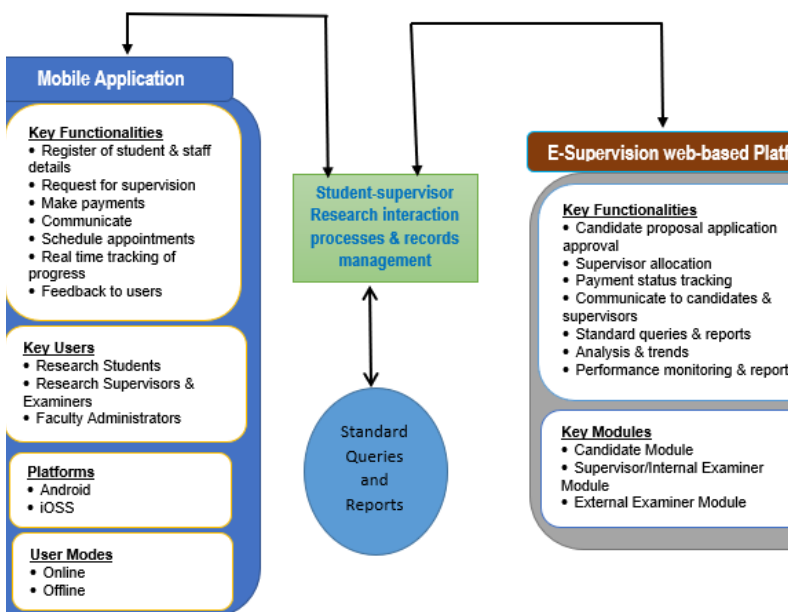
Mobile Application

Key Functionalities
• Register of student & staff details
• Request for supervision
• Make payments
• Communicate
• Schedule appointments
• Real time tracking of progress
• Feedback to users

Key Users
• Research Students
• Research Supervisors & Examiners
• Faculty Administrators

Platforms
• Android
• iOSS

User Modes
• Online
• Offline

Student-supervisor Research interaction processes & records management

Standard Queries and Reports

E-Supervision web-based Platf

Key Functionalities
• Candidate proposal application approval
• Supervisor allocation
• Payment status tracking
• Communicate to candidates & supervisors
• Standard queries & reports
• Analysis & trends
• Performance monitoring & report

Key Modules
• Candidate Module
• Supervisor/Internal Examiner Module
• External Examiner Module